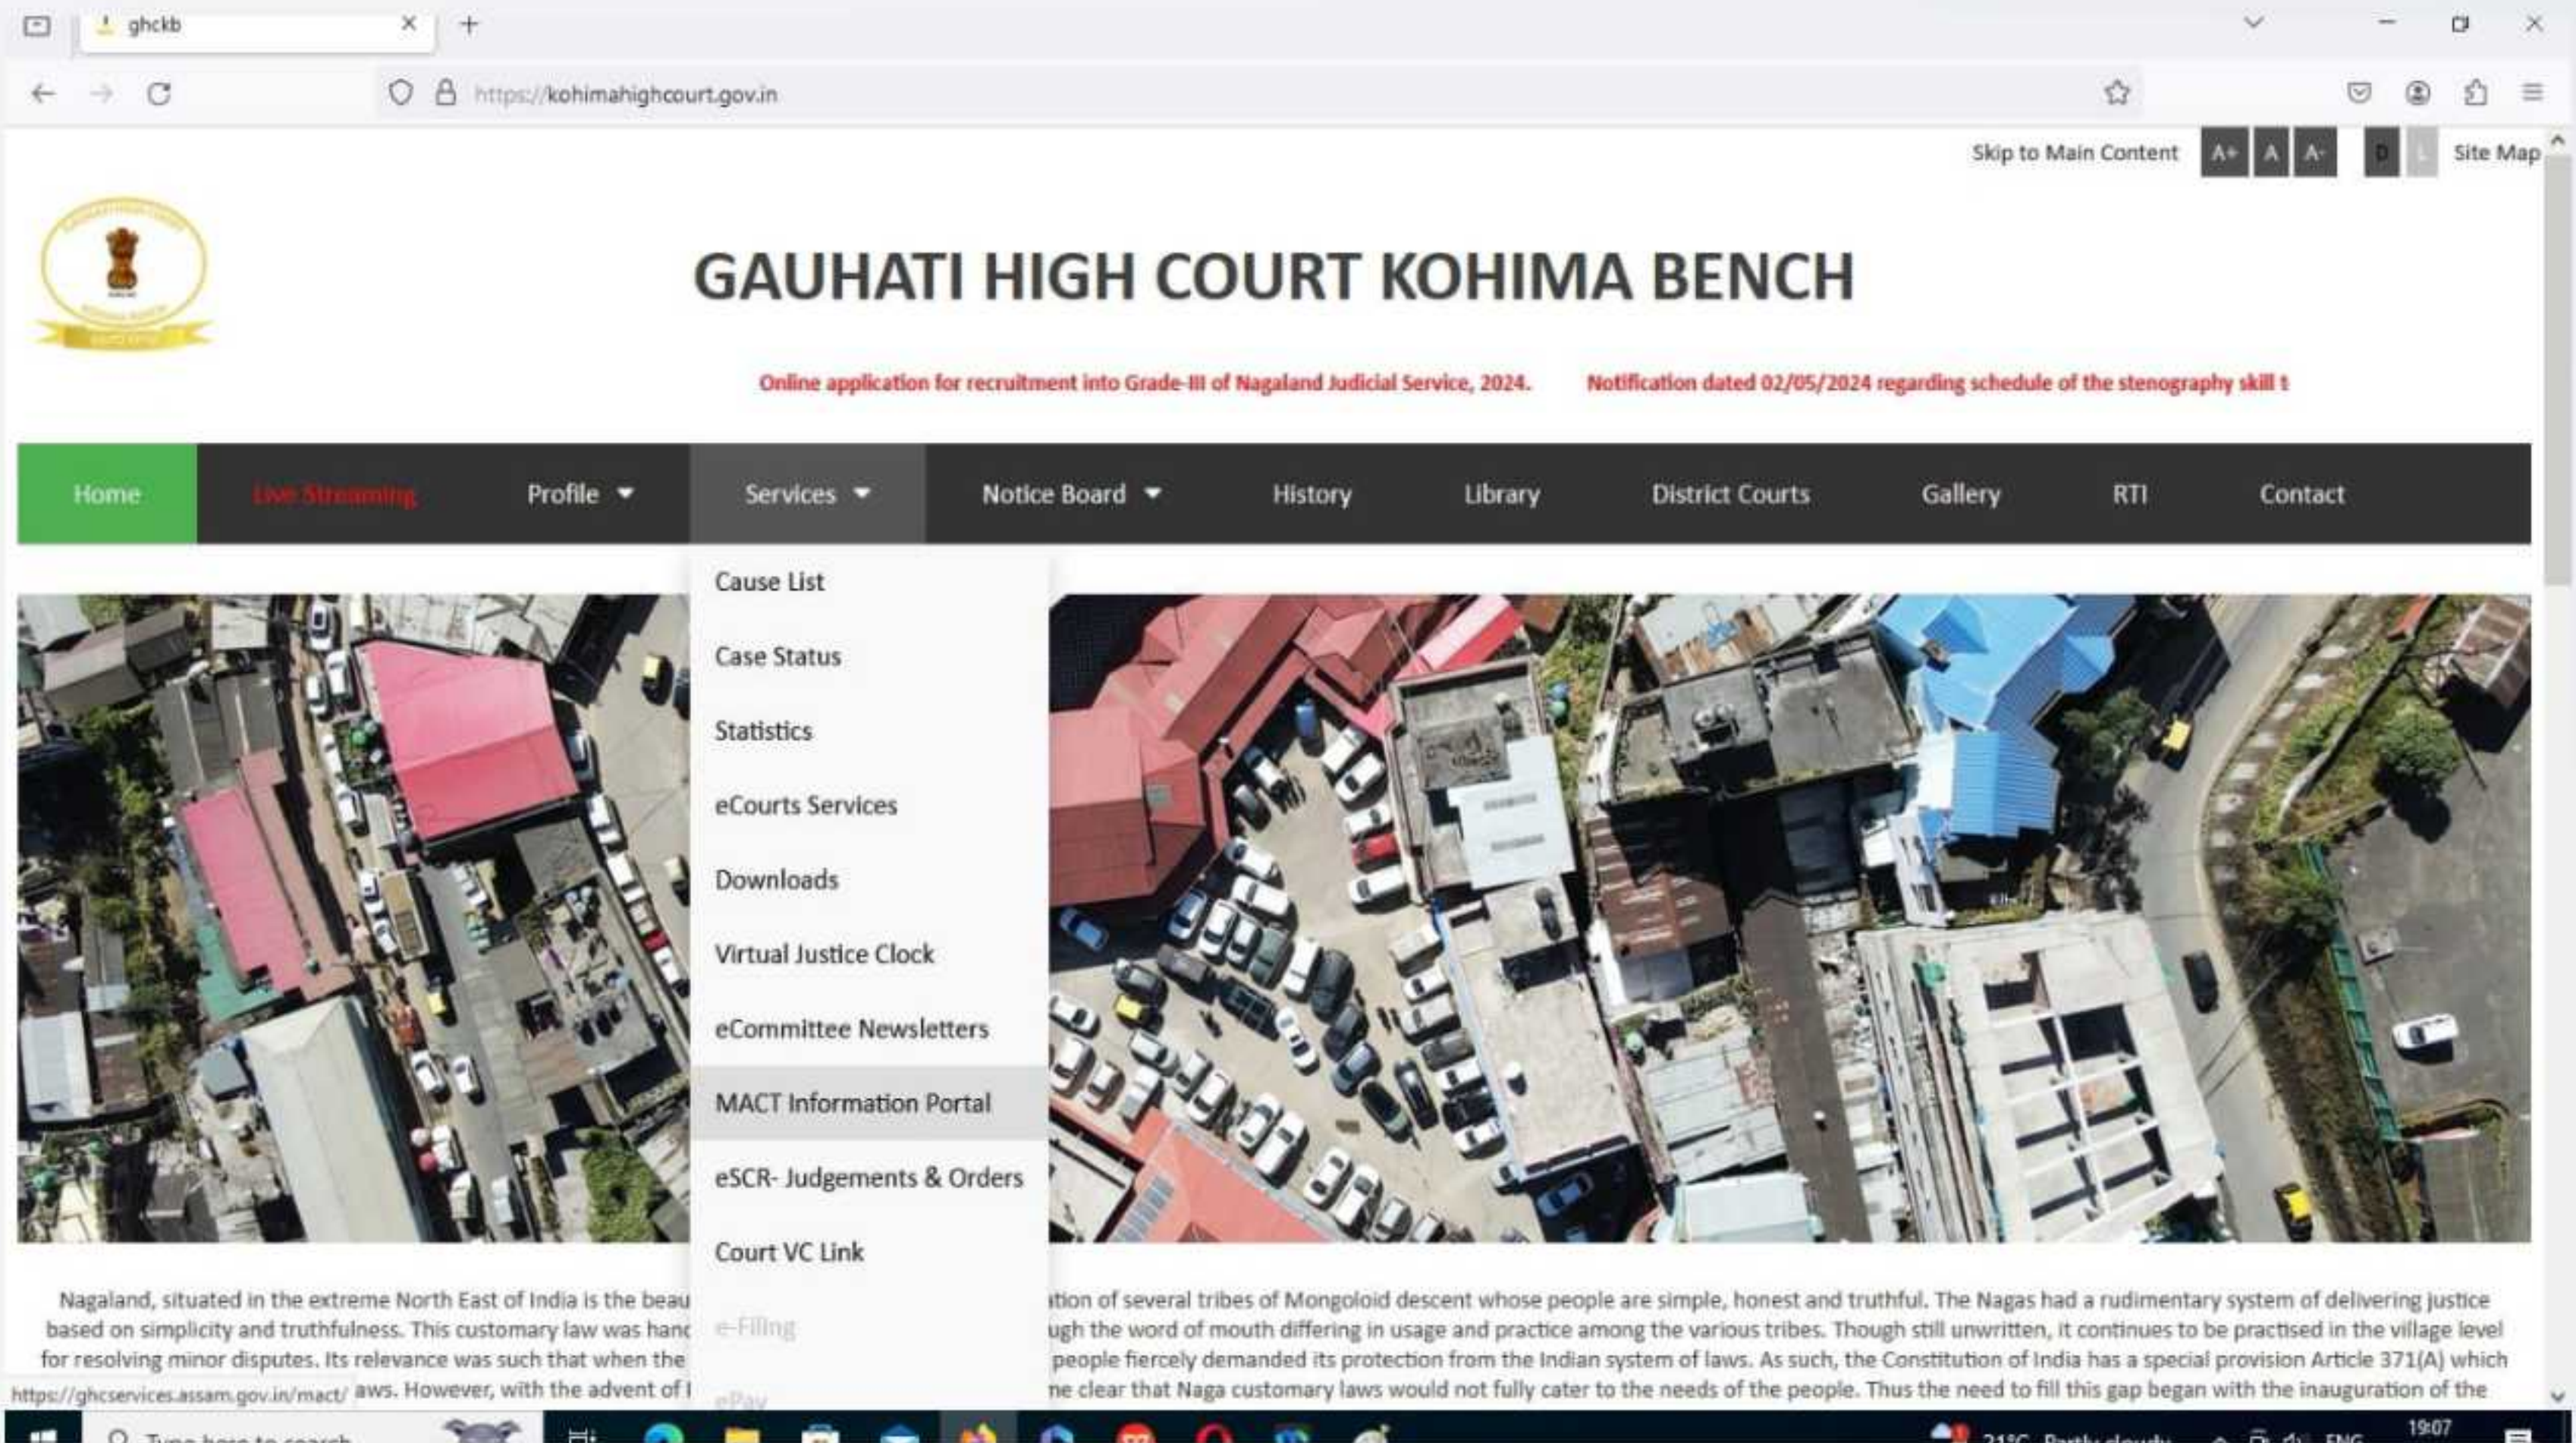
ghckb

https://kohimahighcourt.gov.in

Skip to Main Content A+ A A- Site Map

GAUHATI HIGH COURT KOHIMA BENCH

Online application for recruitment into Grade-III of Nagaland Judicial Service, 2024. Notification dated 02/05/2024 regarding schedule of the stenography skill t

Home | Live Streaming | Profile | Services | Notice Board | History | Library | District Courts | Gallery | RTI | Contact

Cause List
Case Status
Statistics
eCourts Services
Downloads
Virtual Justice Clock
eCommittee Newsletters
MACT Information Portal
eSCR- Judgements & Orders
Court VC Link
e-Filing
ePay

Nagaland, situated in the extreme North East of India is the beau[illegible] ation of several tribes of Mongoloid descent whose people are simple, honest and truthful. The Nagas had a rudimentary system of delivering justice based on simplicity and truthfulness. This customary law was hanc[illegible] ugh the word of mouth differing in usage and practice among the various tribes. Though still unwritten, it continues to be practised in the village level for resolving minor disputes. Its relevance was such that when the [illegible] people fiercely demanded its protection from the Indian system of laws. As such, the Constitution of India has a special provision Article 371(A) which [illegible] aws. However, with the advent of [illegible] ne clear that Naga customary laws would not fully cater to the needs of the people. Thus the need to fill this gap began with the inauguration of the

https://ghcservices.assam.gov.in/mact/

Type here to search
21°C Partly cloudy ENG 19:07